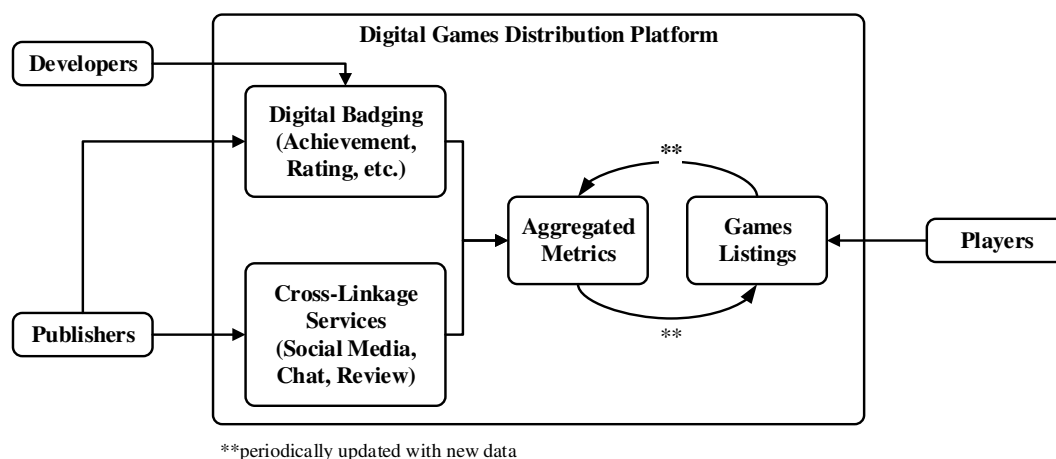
Digital Games Distribution Platform

Developers

Digital Badging (Achievement, Rating, etc.)

Publishers

Cross-Linkage Services (Social Media, Chat, Review)

**

Aggregated Metrics

Games Listings

**

Players

**periodically updated with new data